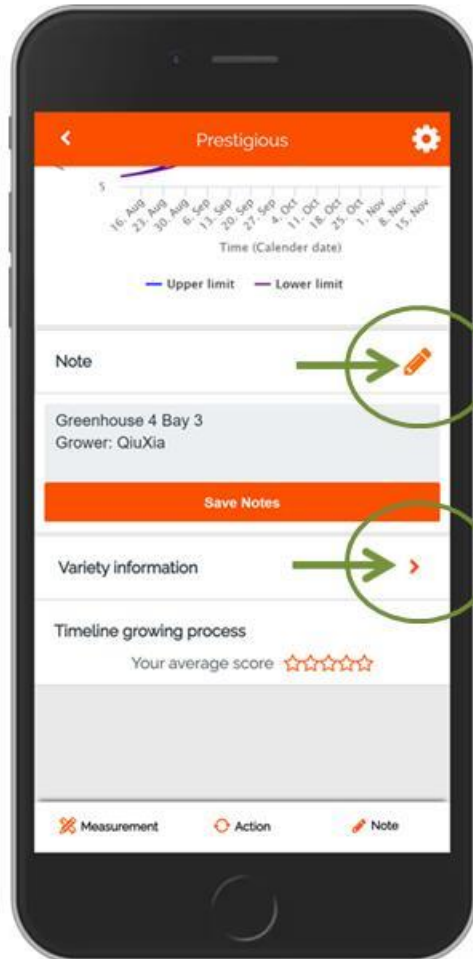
<
Prestigious

5

16. Aug 23. Aug 30. Aug 6. Sep 13. Sep 20. Sep 27. Sep 4. Oct 11. Oct 18. Oct 25. Oct 1. Nov 8. Nov 15. Nov

Time (Calender date)

Upper limit Lower limit

Note

Greenhouse 4 Bay 3
Grower: QiuXia

Save Notes

Variety information

Timeline growing process

Your average score

Measurement Action Note